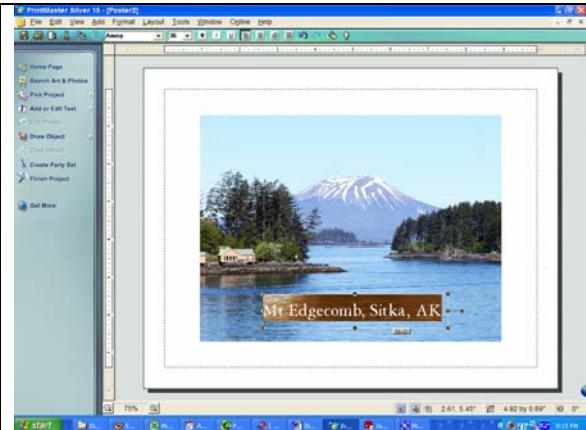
PrintMaster Silver 15 - [Poster2]
File Edit View Add Format Layout Tools Window Online Help
Home Page
Search Art & Photos
Pick Project
Add or Edit Text
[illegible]
Draw Object
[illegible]
Create Party Set
Finish Project
Get More
Mt Edgecomb, Sitka, AK
75%
2.61, 5.45"
4.92 by 0.89"
0°
start